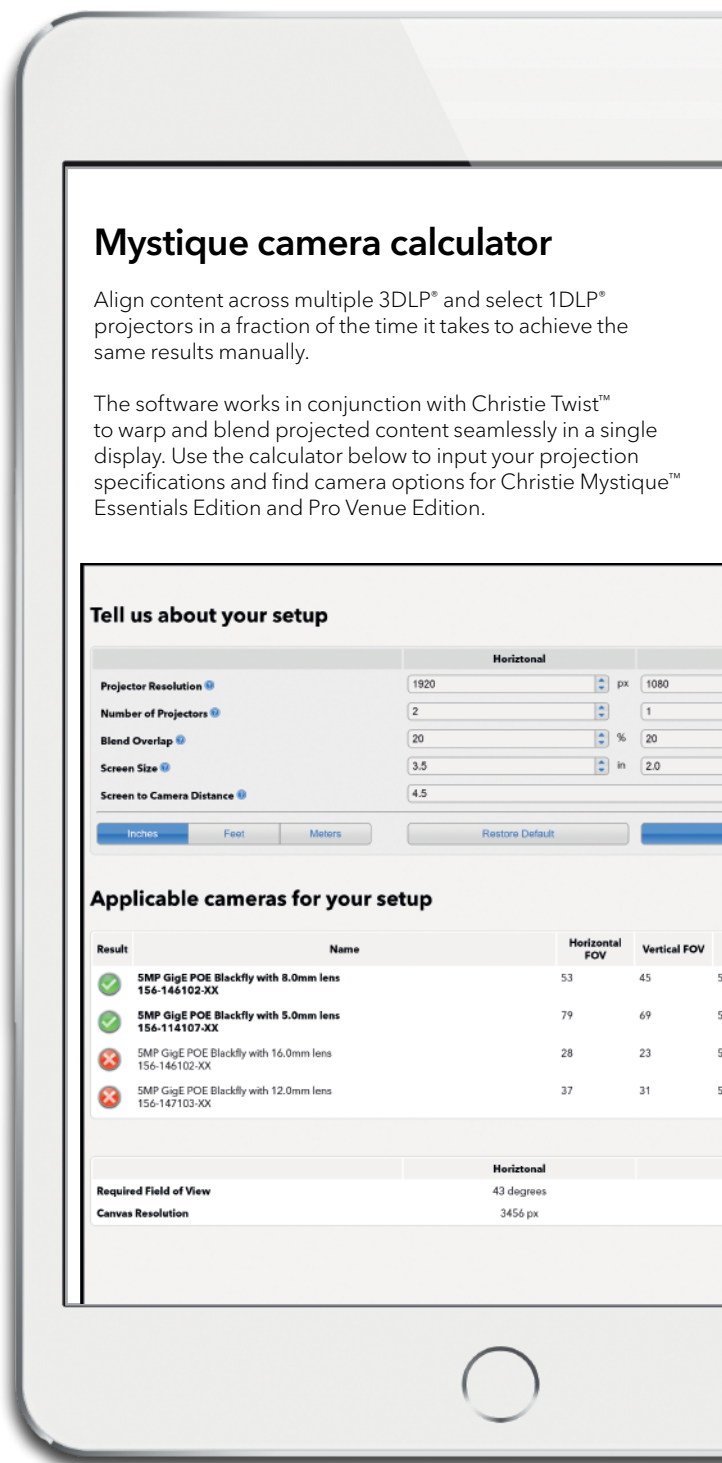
Mystique camera calculator

Align content across multiple 3DLP® and select 1DLP® projectors in a fraction of the time it takes to achieve the same results manually.

The software works in conjunction with Christie Twist™ to warp and blend projected content seamlessly in a single display. Use the calculator below to input your projection specifications and find camera options for Christie Mystique™ Essentials Edition and Pro Venue Edition.

Tell us about your setup

| | Horiztonal | | |
|---|---|---|---|
| Projector Resolution | 1920 | px | 1080 |
| Number of Projectors | 2 | | 1 |
| Blend Overlap | 20 | % | 20 |
| Screen Size | 3.5 | in | 2.0 |
| Screen to Camera Distance | 4.5 | | |

Inches Feet Meters Restore Default

Applicable cameras for your setup

| Result | Name | Horizontal FOV | Vertical FOV | |
|---|---|---|---|---|
| | 5MP GigE POE Blackfly with 8.0mm lens 156-146102-XX | 53 | 45 | 5 |
| | 5MP GigE POE Blackfly with 5.0mm lens 156-114107-XX | 79 | 69 | 5 |
| | 5MP GigE POE Blackfly with 16.0mm lens 156-146102-XX | 28 | 23 | 5 |
| | 5MP GigE POE Blackfly with 12.0mm lens 156-147103-XX | 37 | 31 | 5 |

| | Horiztonal |
|---|---|
| Required Field of View | 43 degrees |
| Canvas Resolution | 3456 px |